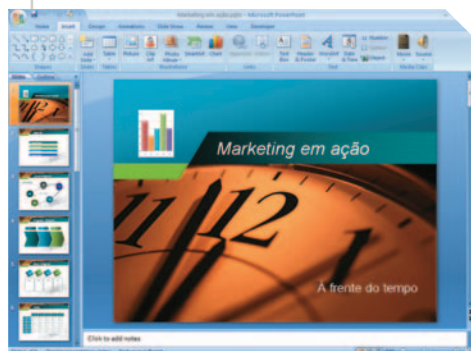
Marketing em ação.pptx - Microsoft PowerPoint

Home Insert Design Animations Slide Show Review View Developer

Table Picture Clip Art Photo Album SmartArt Chart Hyperlink Action Text Box Header & Footer WordArt Date & Time Symbol Object Movie Sound

Shapes Tables Illustrations Links Text Media Clips

Slides Outline

Marketing em ação

11 12 1

À frente do tempo

Click to add notes